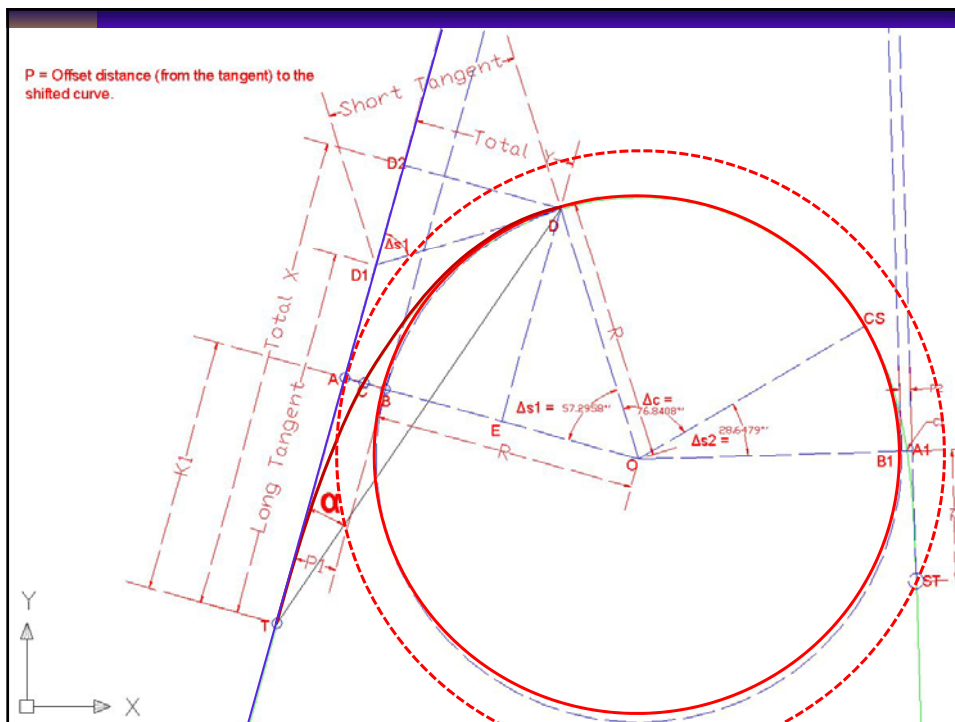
P = Offset distance (from the tangent) to the shifted curve.

Short Tangent

Total Y

D2

D

Δs1

D1

Total X

CS

R

A

C

B

Δs1 = 57.2958°

Δc = 76.8408°

Δs2 = 28.6479°

E

R

O

B1

A1

P

K1

Long Tangent

α

P1

ST

T

Y

X